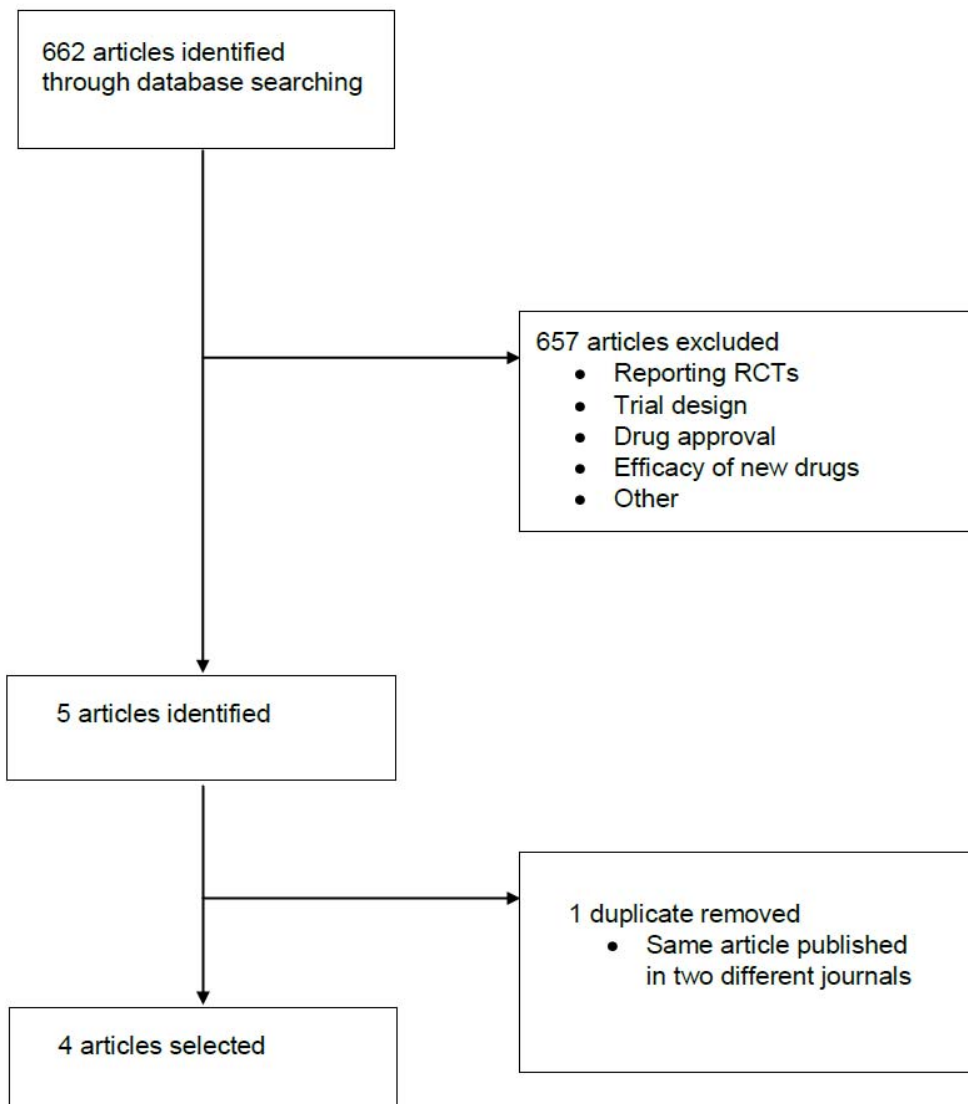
662 articles identified through database searching

657 articles excluded
- Reporting RCTs
- Trial design
- Drug approval
- Efficacy of new drugs
- Other

5 articles identified

1 duplicate removed
- Same article published in two different journals

4 articles selected